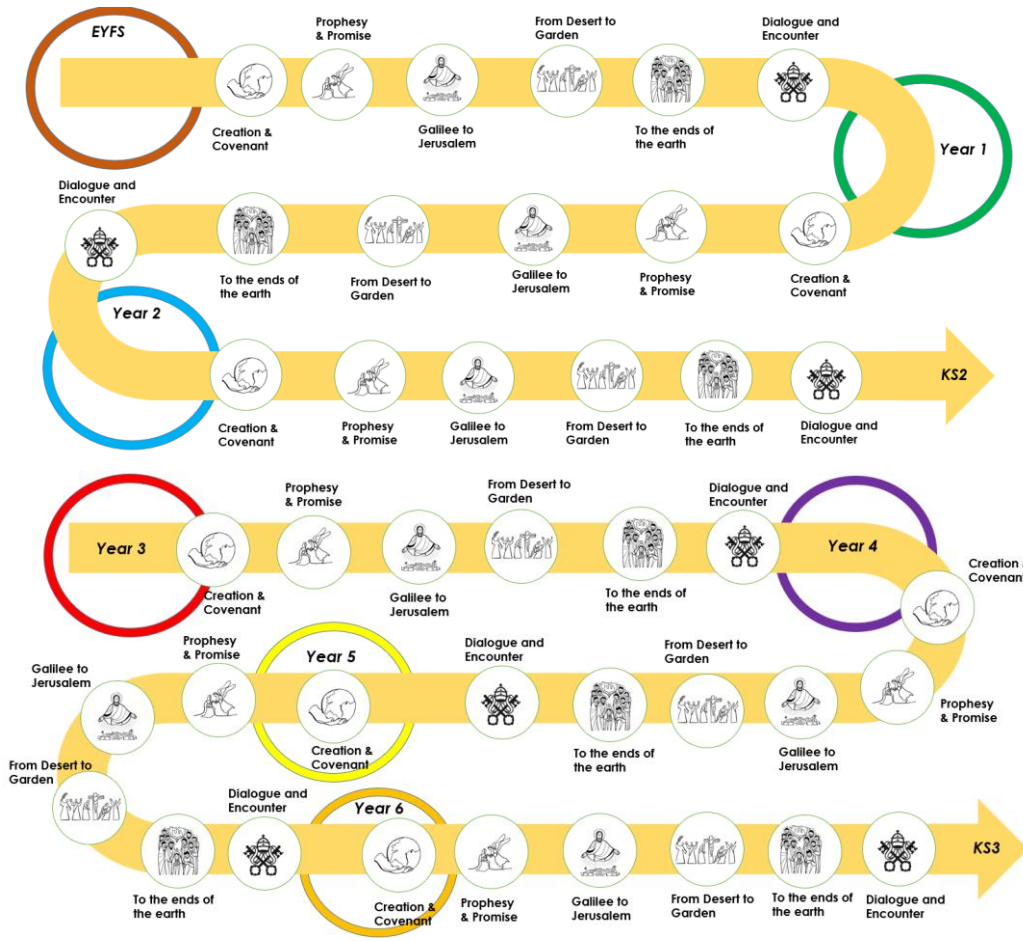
EYFS

Creation & Covenant

Prophesy & Promise

Galilee to Jerusalem

From Desert to Garden

To the ends of the earth

Dialogue and Encounter

Year 1

Creation & Covenant

Prophesy & Promise

Galilee to Jerusalem

From Desert to Garden

To the ends of the earth

Dialogue and Encounter

Year 2

Creation & Covenant

Prophesy & Promise

Galilee to Jerusalem

From Desert to Garden

To the ends of the earth

Dialogue and Encounter

KS2

Year 3

Creation & Covenant

Prophesy & Promise

Galilee to Jerusalem

From Desert to Garden

To the ends of the earth

Dialogue and Encounter

Year 4

Creation & Covenant

Prophesy & Promise

Galilee to Jerusalem

From Desert to Garden

To the ends of the earth

Dialogue and Encounter

Year 5

Creation & Covenant

Prophesy & Promise

Galilee to Jerusalem

From Desert to Garden

To the ends of the earth

Dialogue and Encounter

Year 6

Creation & Covenant

Prophesy & Promise

Galilee to Jerusalem

From Desert to Garden

To the ends of the earth

Dialogue and Encounter

KS3